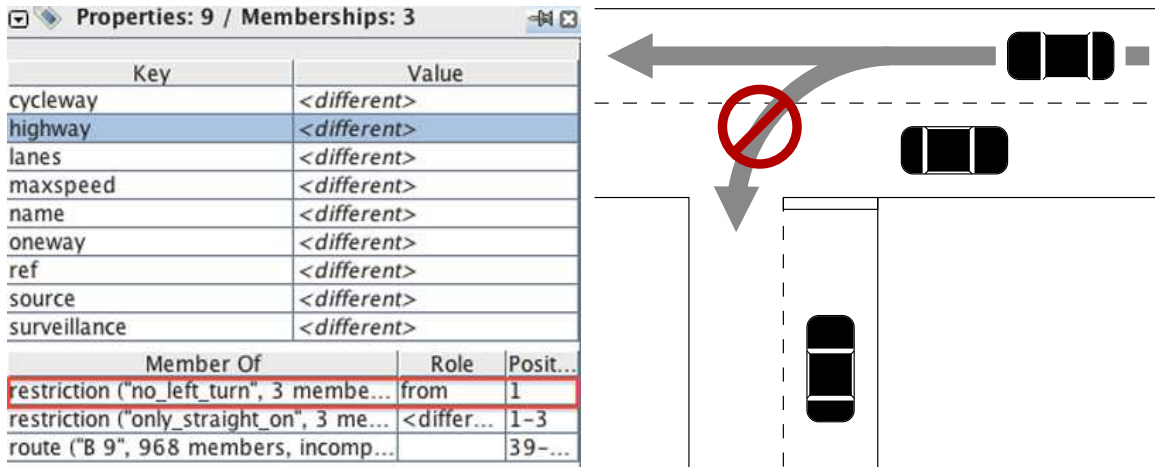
Properties: 9 / Memberships: 3

| Key | Value |
|---|---|
| cycleway | <different> |
| highway | <different> |
| lanes | <different> |
| maxspeed | <different> |
| name | <different> |
| oneway | <different> |
| ref | <different> |
| source | <different> |
| surveillance | <different> |

| Member Of | Role | Posit... |
|---|---|---|
| restriction ("no_left_turn", 3 membe... | from | 1 |
| restriction ("only_straight_on", 3 me... | <differ... | 1-3 |
| route ("B 9", 968 members, incomp... | | 39-... |